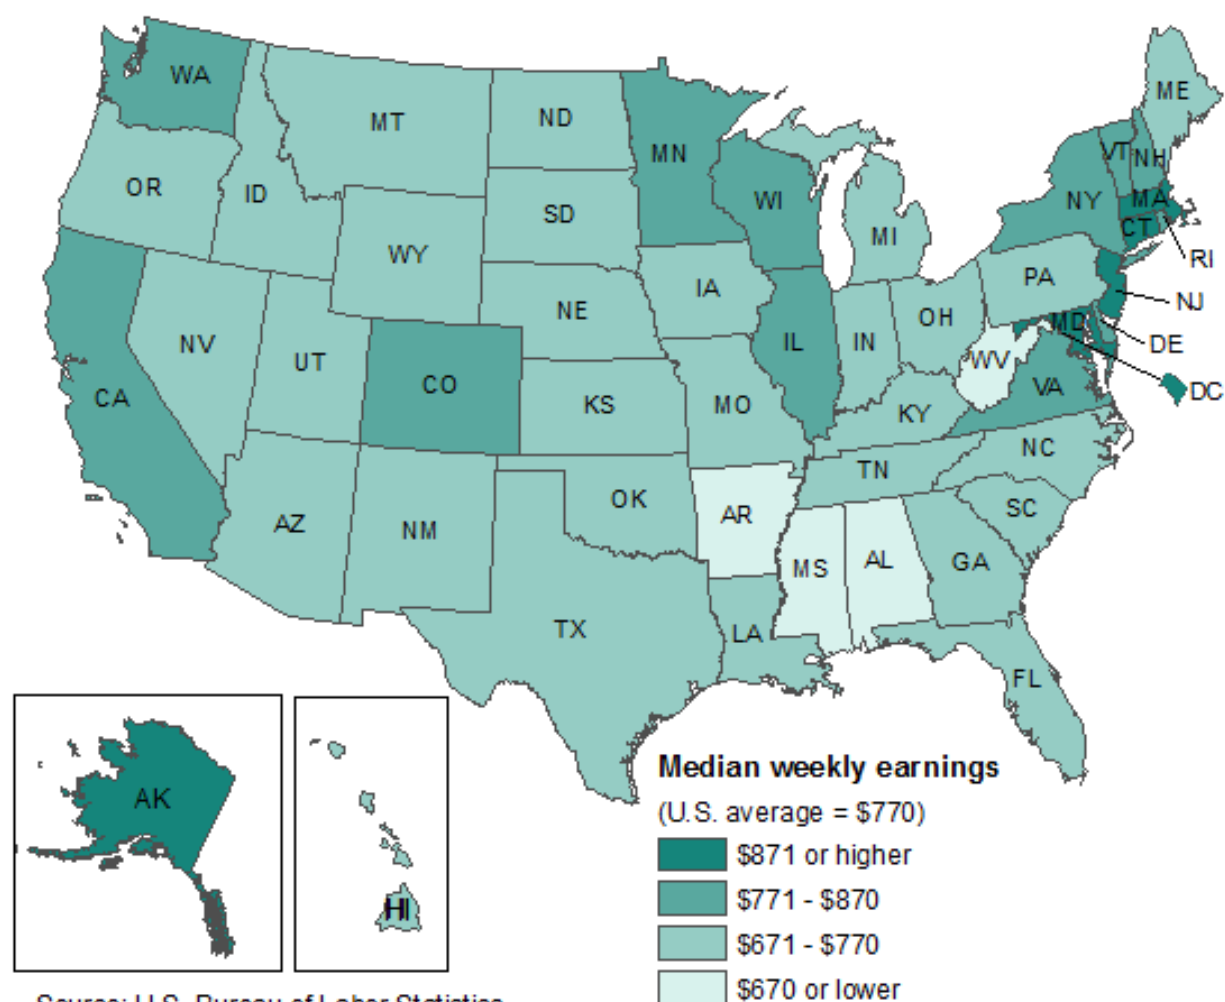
WA
MT
ND
MN
ME
OR
ID
SD
WI
VT
NH
NY
MA
CT
RI
WY
MI
IA
PA
NJ
NE
NV
UT
IL
IN
OH
MD
DE
WV
CO
CA
KS
MO
VA
DC
KY
NC
TN
OK
AZ
NM
AR
SC
MS
AL
GA
TX
LA
FL
AK
HI

Median weekly earnings
(U.S. average = $770)
$871 or higher
$771 - $870
$671 - $770
$670 or lower

Source: U.S. Bureau of Labor Statistics